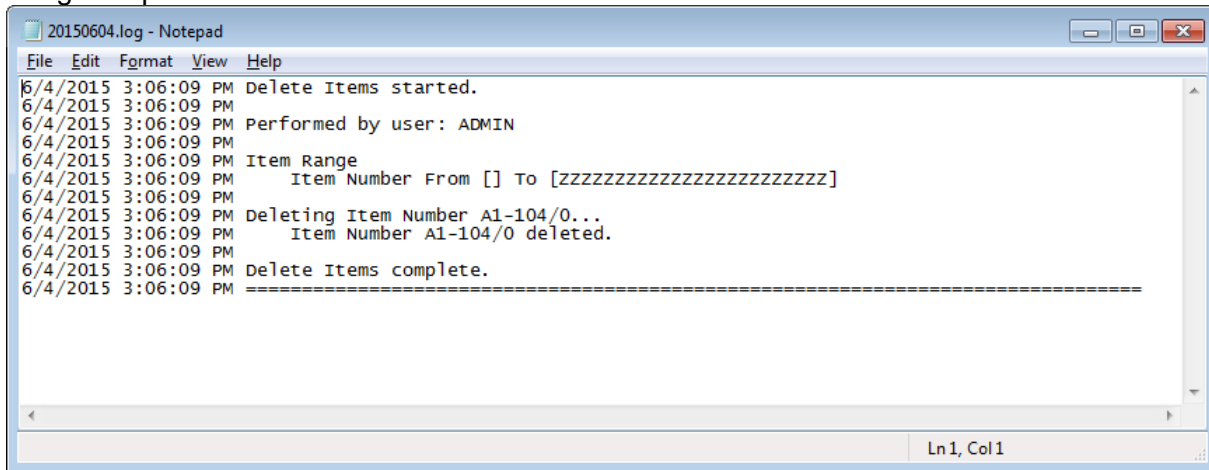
20150604.log - Notepad

File Edit Format View Help

6/4/2015 3:06:09 PM Delete Items started.
6/4/2015 3:06:09 PM
6/4/2015 3:06:09 PM Performed by user: ADMIN
6/4/2015 3:06:09 PM
6/4/2015 3:06:09 PM Item Range
6/4/2015 3:06:09 PM     Item Number From [] To [zzzzzzzzzzzzzzzzzzzzzzz]
6/4/2015 3:06:09 PM
6/4/2015 3:06:09 PM Deleting Item Number A1-104/0...
6/4/2015 3:06:09 PM     Item Number A1-104/0 deleted.
6/4/2015 3:06:09 PM
6/4/2015 3:06:09 PM Delete Items complete.
6/4/2015 3:06:09 PM ==========================================================================

Ln 1, Col 1